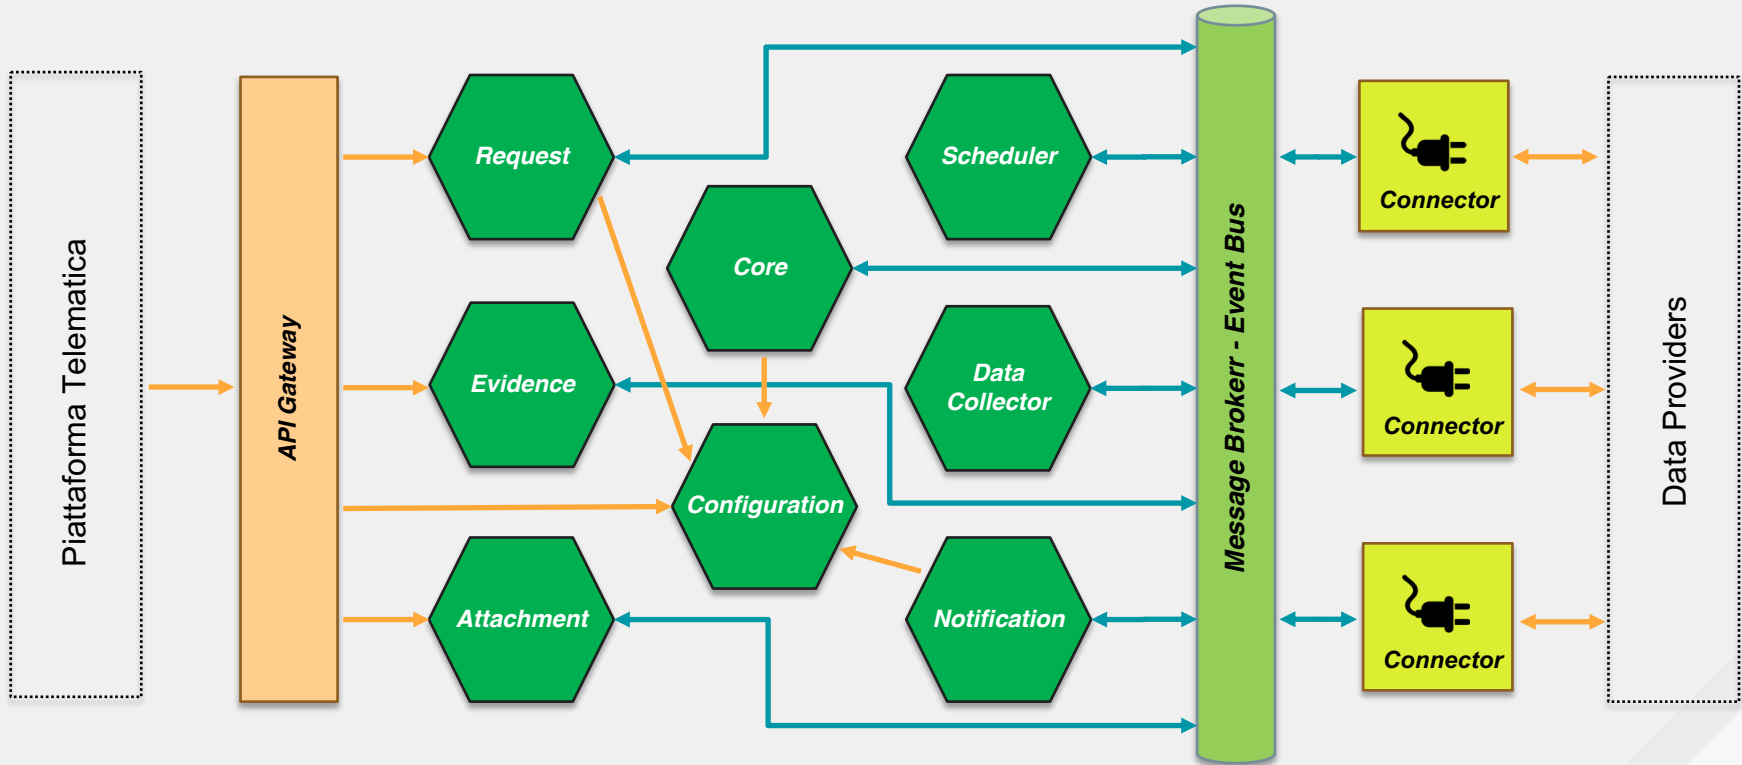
Piattaforma Telematica

API Gateway

Request

Evidence

Attachment

Core

Configuration

Scheduler

Data Collector

Notification

Message Brokerr - Event Bus

Connector

Connector

Connector

Data Providers